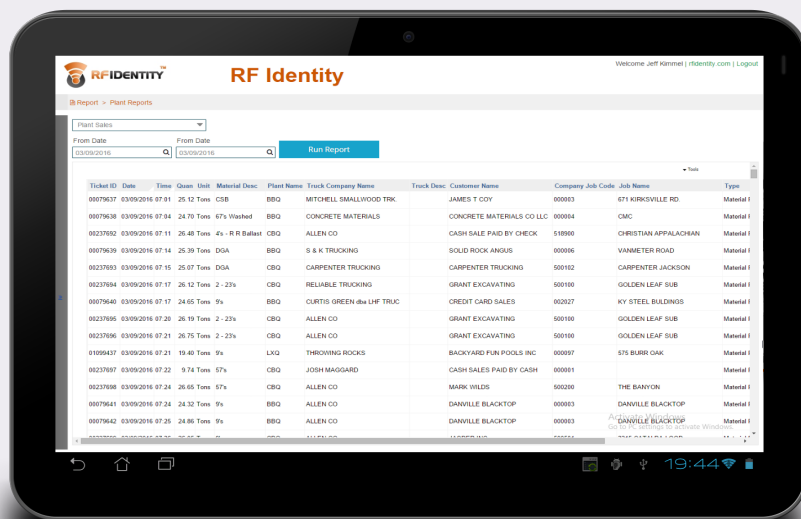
RFIDENTITY™

RF Identity

Welcome Jeff Kimmel | rfidentity.com | Logout

Report > Plant Reports

Plant Sales

From Date
03/09/2016

From Date
03/09/2016

Run Report

▾ Tools

| Ticket ID | Date | Time | Quan | Unit | Material Desc | Plant Name | Truck Company Name | Truck Desc | Customer Name | Company Job Code | Job Name | Type |
|---|---|---|---|---|---|---|---|---|---|---|---|---|
| 00079637 | 03/09/2016 | 07:01 | 25.12 | Tons | CSB | BBQ | MITCHELL SMALLWOOD TRK | | JAMES T COY | 000003 | 671 KIRKSVILLE RD | Material I |
| 00079638 | 03/09/2016 | 07:04 | 24.70 | Tons | 67's Washed | BBQ | CONCRETE MATERIALS | | CONCRETE MATERIALS CO LLC | 000004 | CMC | Material I |
| 00237692 | 03/09/2016 | 07:11 | 26.48 | Tons | 4's - R R Ballast | CBQ | ALLEN CO | | CASH SALE PAID BY CHECK | 518900 | CHRISTIAN APPALACHIAN | Material I |
| 00079639 | 03/09/2016 | 07:14 | 25.39 | Tons | DGA | BBQ | S & K TRUCKING | | SOLID ROCK ANGUS | 000006 | VANMETER ROAD | Material I |
| 00237693 | 03/09/2016 | 07:15 | 25.07 | Tons | DGA | CBQ | CARPENTER TRUCKING | | CARPENTER TRUCKING | 500102 | CARPENTER JACKSON | Material I |
| 00237694 | 03/09/2016 | 07:17 | 26.12 | Tons | 2 - 23's | CBQ | RELIABLE TRUCKING | | GRANT EXCAVATING | 500100 | GOLDEN LEAF SUB | Material I |
| 00079640 | 03/09/2016 | 07:17 | 24.65 | Tons | 9's | BBQ | CURTIS GREEN dba LHF TRUC | | CREDIT CARD SALES | 002027 | KY STEEL BUILDINGS | Material I |
| 00237695 | 03/09/2016 | 07:20 | 26.19 | Tons | 2 - 23's | CBQ | ALLEN CO | | GRANT EXCAVATING | 500100 | GOLDEN LEAF SUB | Material I |
| 00237696 | 03/09/2016 | 07:21 | 26.75 | Tons | 2 - 23's | CBQ | ALLEN CO | | GRANT EXCAVATING | 500100 | GOLDEN LEAF SUB | Material I |
| 01099437 | 03/09/2016 | 07:21 | 19.40 | Tons | 9's | LXQ | THROWING ROCKS | | BACKYARD FUN POOLS INC | 000097 | 575 BURR OAK | Material I |
| 00237697 | 03/09/2016 | 07:22 | 9.74 | Tons | 57's | CBQ | JOSH MAGGARD | | CASH SALES PAID BY CASH | 000001 | | Material I |
| 00237698 | 03/09/2016 | 07:24 | 26.65 | Tons | 57's | CBQ | ALLEN CO | | MARK WILDS | 500200 | THE BANYON | Material I |
| 00079641 | 03/09/2016 | 07:24 | 24.32 | Tons | 9's | BBQ | ALLEN CO | | DANVILLE BLACKTOP | 000003 | DANVILLE BLACKTOP | Material I |
| 00079642 | 03/09/2016 | 07:25 | 24.86 | Tons | 9's | BBQ | ALLEN CO | | DANVILLE BLACKTOP | 000003 | DANVILLE BLACKTOP | Material I |

Activate Windows
Go to PC settings to activate Windows.

19:44